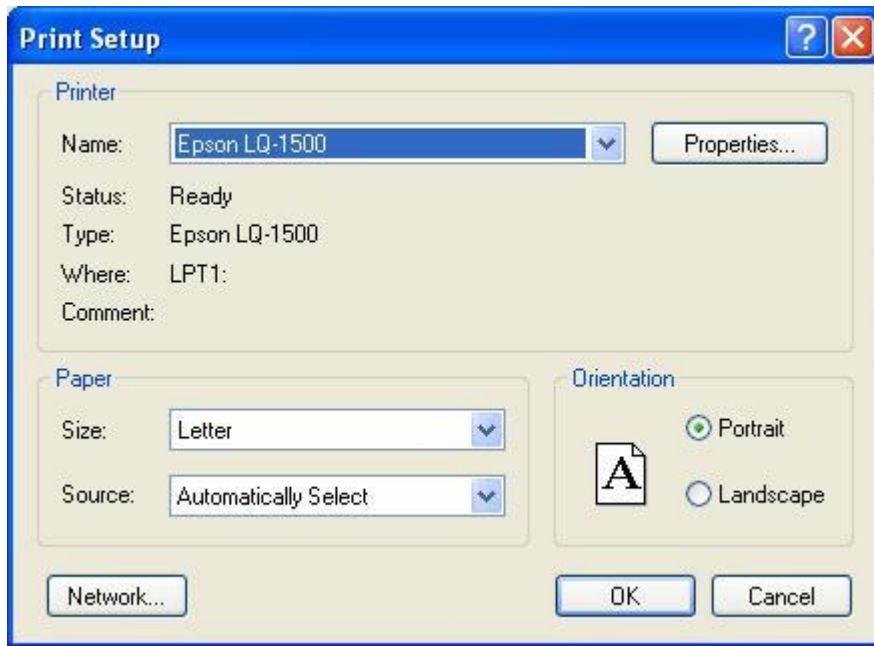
Print Setup

Printer

Name: Epson LQ-1500

Properties...

Status: Ready

Type: Epson LQ-1500

Where: LPT1:

Comment:

Paper

Size: Letter

Source: Automatically Select

Orientation

A

Portrait

Landscape

Network...

OK

Cancel